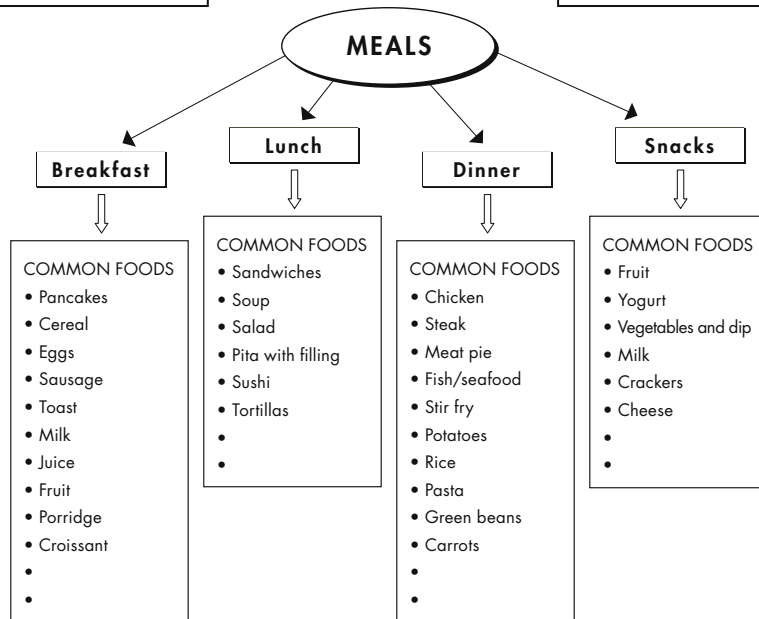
MEALS

Breakfast

COMMON FOODS
• Pancakes
• Cereal
• Eggs
• Sausage
• Toast
• Milk
• Juice
• Fruit
• Porridge
• Croissant
•
•

Lunch

COMMON FOODS
• Sandwiches
• Soup
• Salad
• Pita with filling
• Sushi
• Tortillas
•
•

Dinner

COMMON FOODS
• Chicken
• Steak
• Meat pie
• Fish/seafood
• Stir fry
• Potatoes
• Rice
• Pasta
• Green beans
• Carrots
•
•

Snacks

COMMON FOODS
• Fruit
• Yogurt
• Vegetables and dip
• Milk
• Crackers
• Cheese
•
•